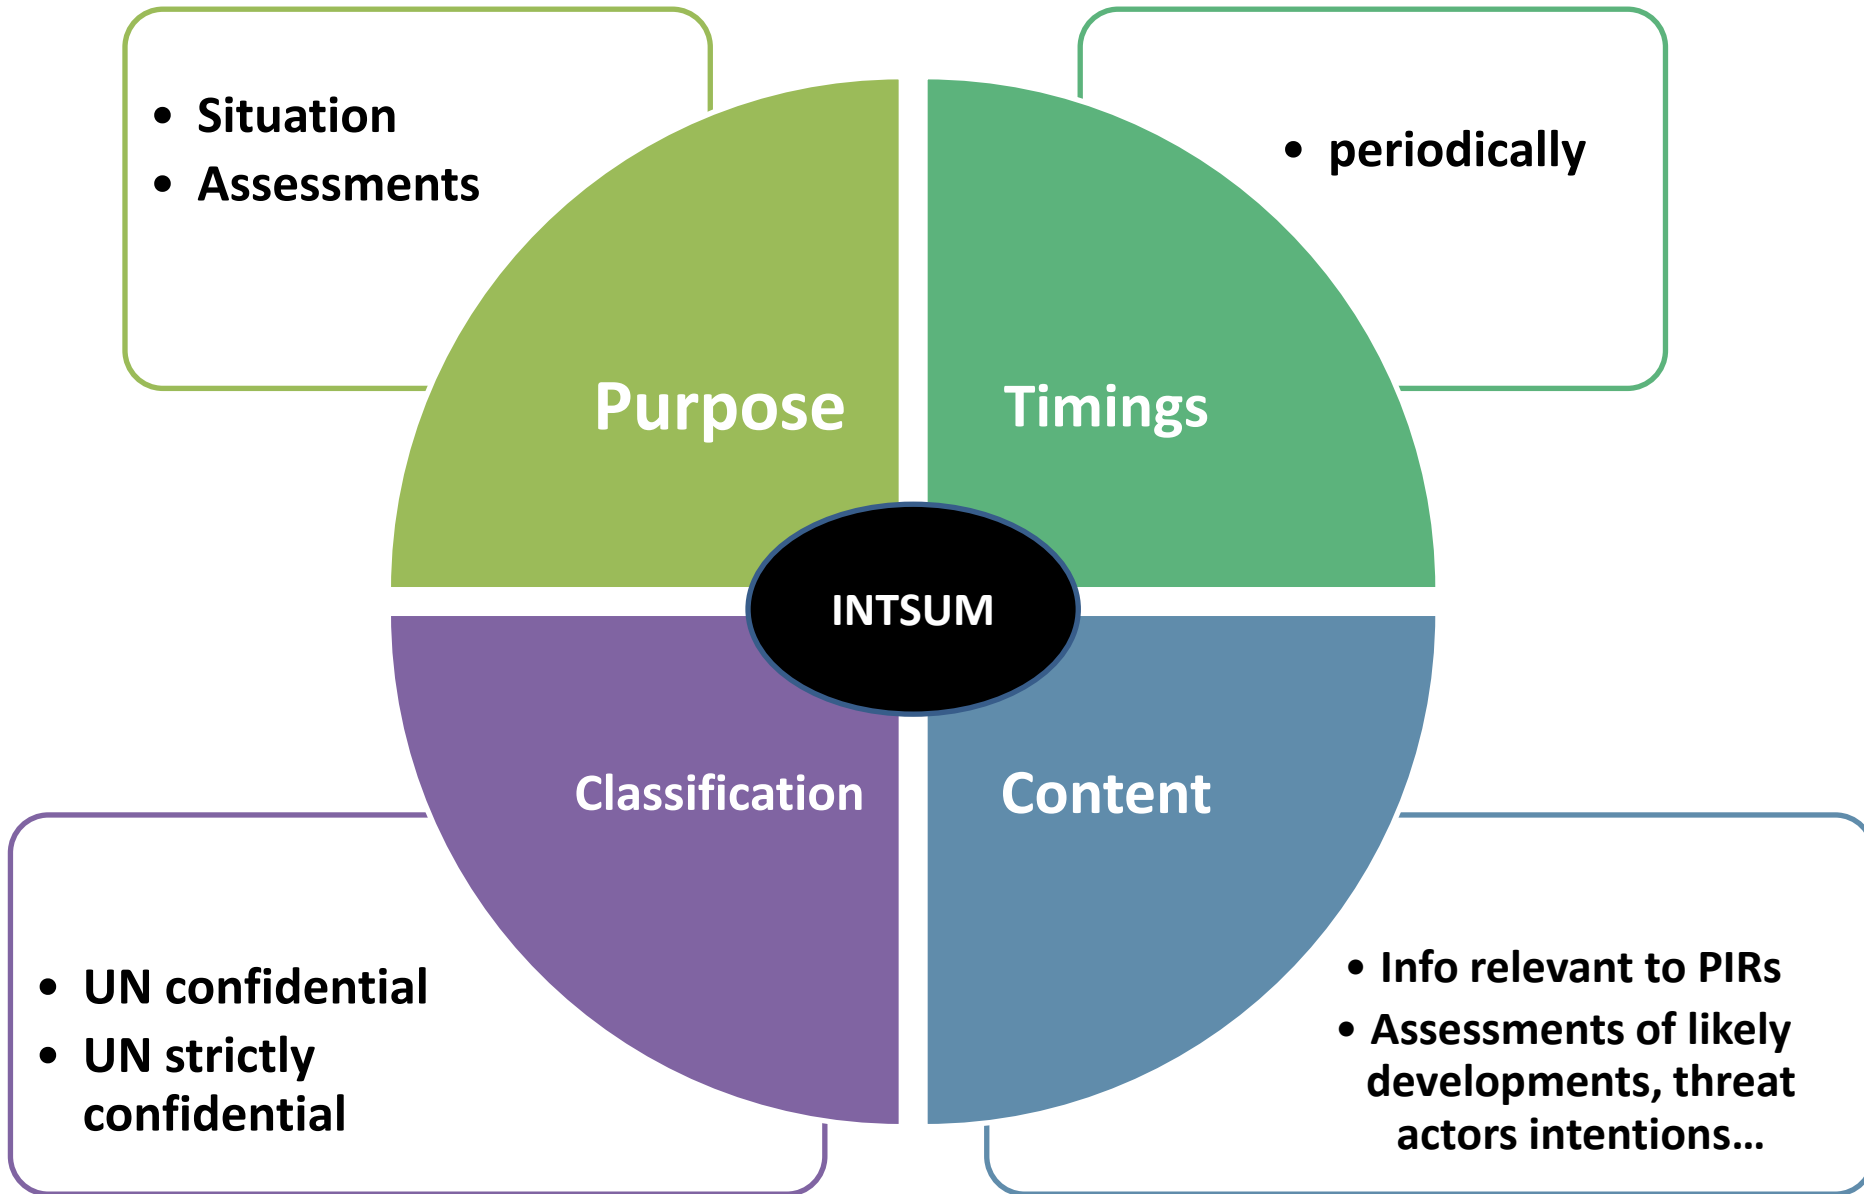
- Situation
- Assessments

- periodically

Purpose

Timings

INTSUM

Classification

Content

- UN confidential
- UN strictly confidential

- Info relevant to PIRs
- Assessments of likely developments, threat actors intentions…